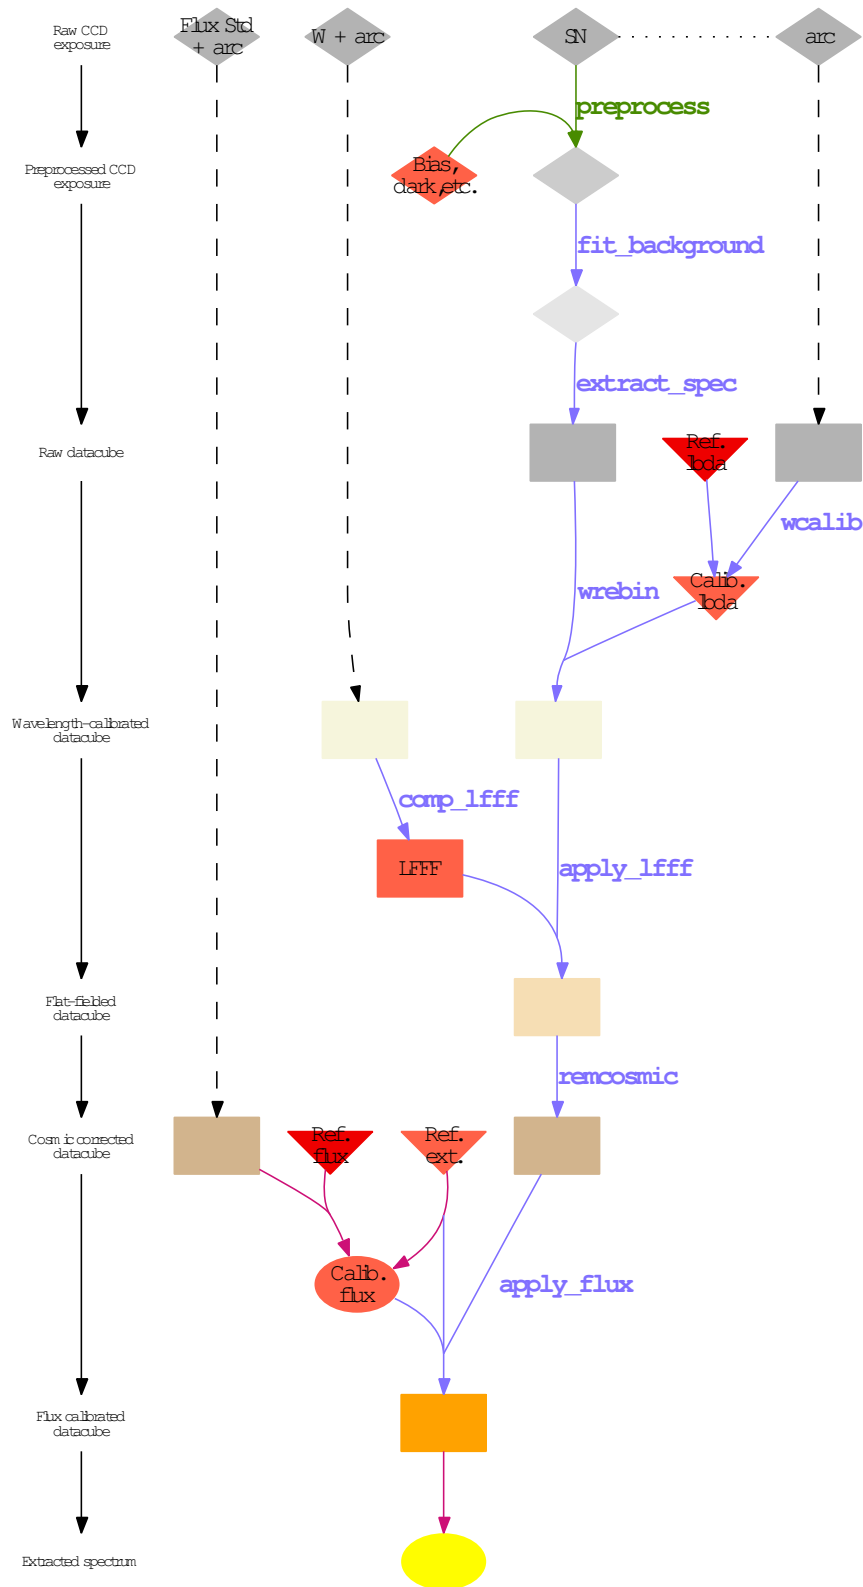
Raw CCD exposure

Preprocessed CCD exposure

Raw datacube

Wavelength-calibrated datacube

Flat-fielded datacube

Cosmic corrected datacube

Flux calibrated datacube

Extracted spectrum

Flux Std + arc

W + arc

SN

arc

preprocess

Bias, dark, etc.

fit_background

extract_spec

Ref. lbda

wcalib

Calib. lbda

wrebin

comp_lfff

LFFF

apply_lfff

remcosmic

Ref. flux

Ref. ext.

Calib. flux

apply_flux